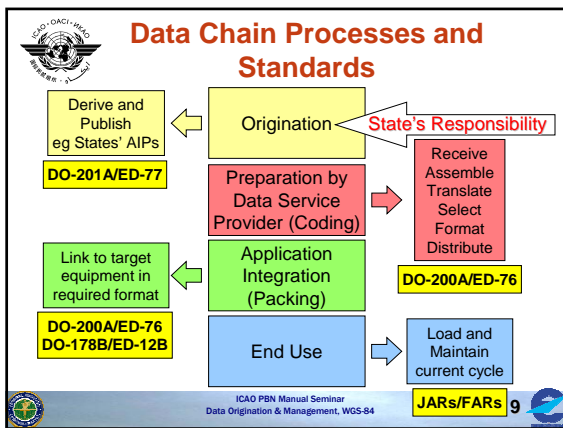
ICAO · OACI · ИКАО

Data Chain Processes and Standards

Derive and Publish eg States' AIPs

DO-201A/ED-77

Origination

State's Responsibility

Preparation by Data Service Provider (Coding)

Receive Assemble Translate Select Format Distribute

DO-200A/ED-76

Link to target equipment in required format

Application Integration (Packing)

DO-200A/ED-76
DO-178B/ED-12B

End Use

Load and Maintain current cycle

JARs/FARs

ICAO PBN Manual Seminar
Data Origination & Management, WGS-84

9